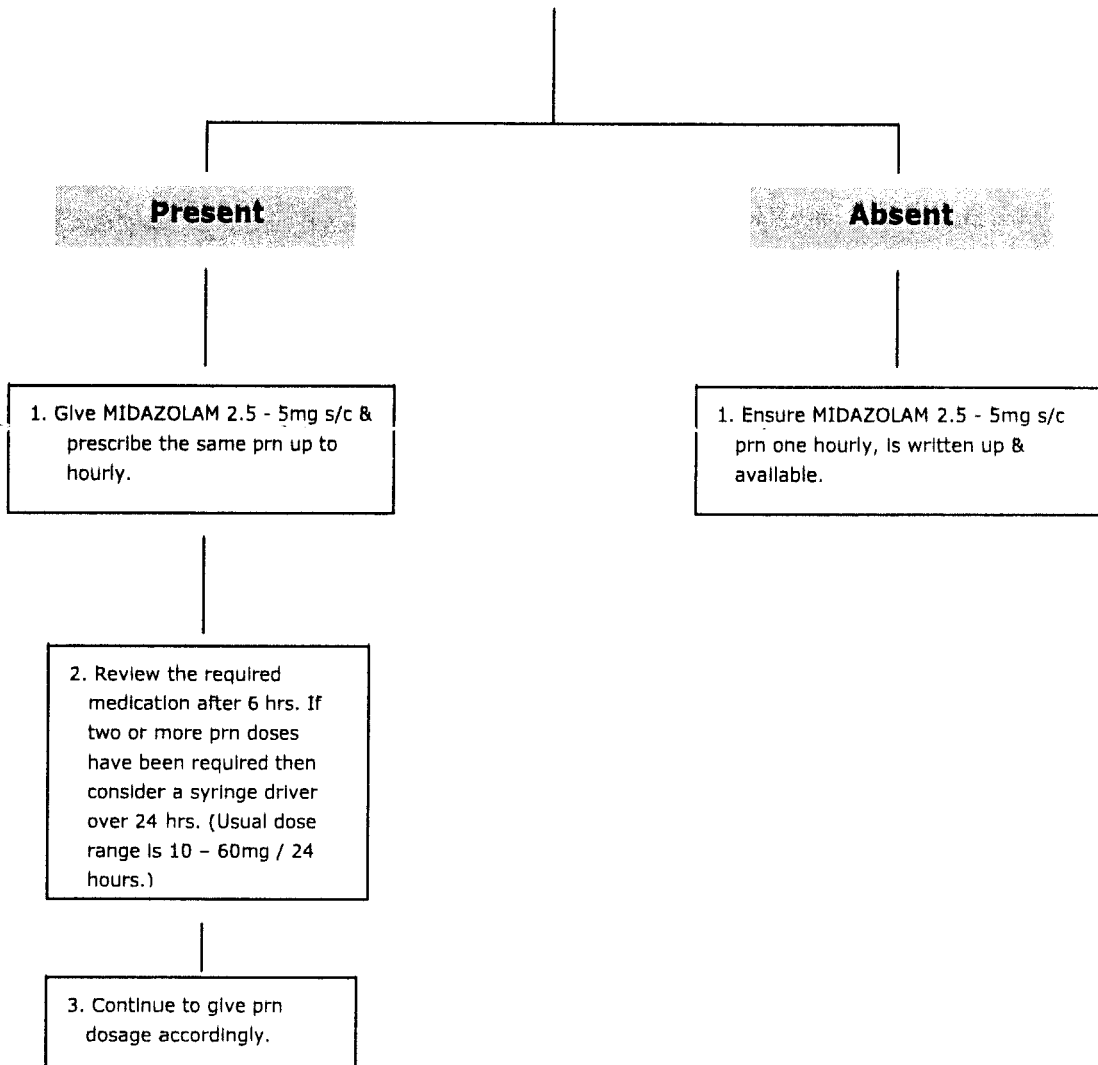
Present

Absent

1. Give MIDAZOLAM 2.5 - 5mg s/c & prescribe the same prn up to hourly.

1. Ensure MIDAZOLAM 2.5 - 5mg s/c prn one hourly, is written up & available.

2. Review the required medication after 6 hrs. If two or more prn doses have been required then consider a syringe driver over 24 hrs. (Usual dose range is 10 – 60mg / 24 hours.)

3. Continue to give prn dosage accordingly.